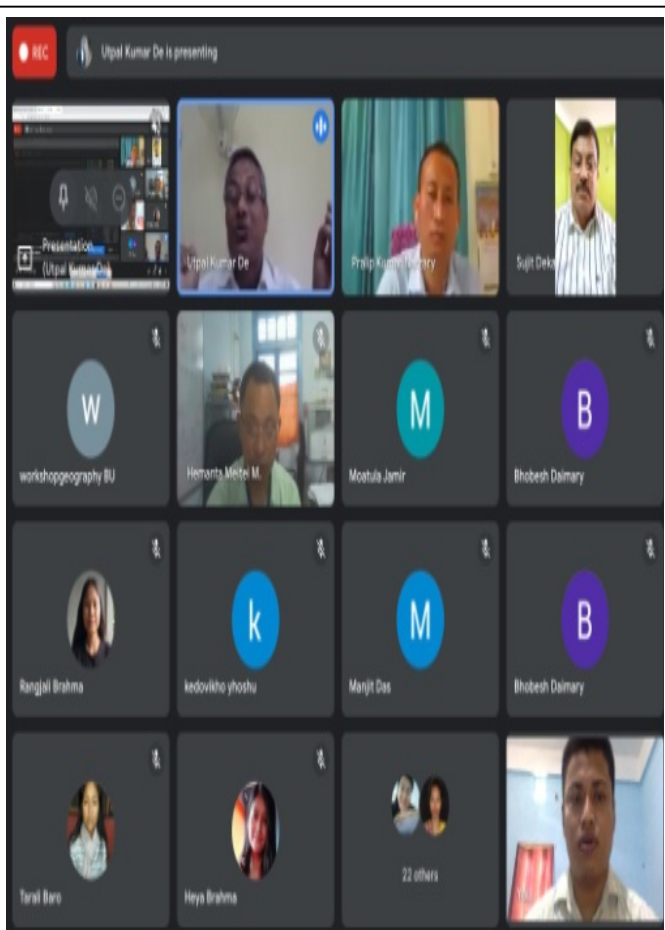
REC

Utpal Kumar De is presenting

Presentation (Utpal Kumar De)

Utpal Kumar De

Pralip Kumar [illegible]

Sujit Deka

W

workshopgeography BU

Hemanta Meitei M.

M

Moatula Jamir

B

Bhobesh Daimary

Rangjali Brahma

k

kedovikho yhoshu

M

Manjit Das

B

Bhobesh Daimary

Tarali Baro

Heya Brahma

22 others

You